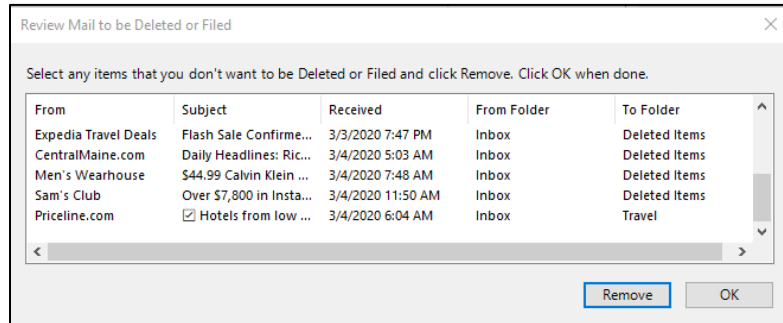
Review Mail to be Deleted or Filed

Select any items that you don't want to be Deleted or Filed and click Remove. Click OK when done.

| From | Subject | Received | From Folder | To Folder |
|---|---|---|---|---|
| Expedia Travel Deals | Flash Sale Confirme... | 3/3/2020 7:47 PM | Inbox | Deleted Items |
| CentralMaine.com | Daily Headlines: Ric... | 3/4/2020 5:03 AM | Inbox | Deleted Items |
| Men's Wearhouse | $44.99 Calvin Klein ... | 3/4/2020 7:48 AM | Inbox | Deleted Items |
| Sam's Club | Over $7,800 in Insta... | 3/4/2020 11:50 AM | Inbox | Deleted Items |
| Priceline.com | ☑ Hotels from low ... | 3/4/2020 6:04 AM | Inbox | Travel |

Remove OK